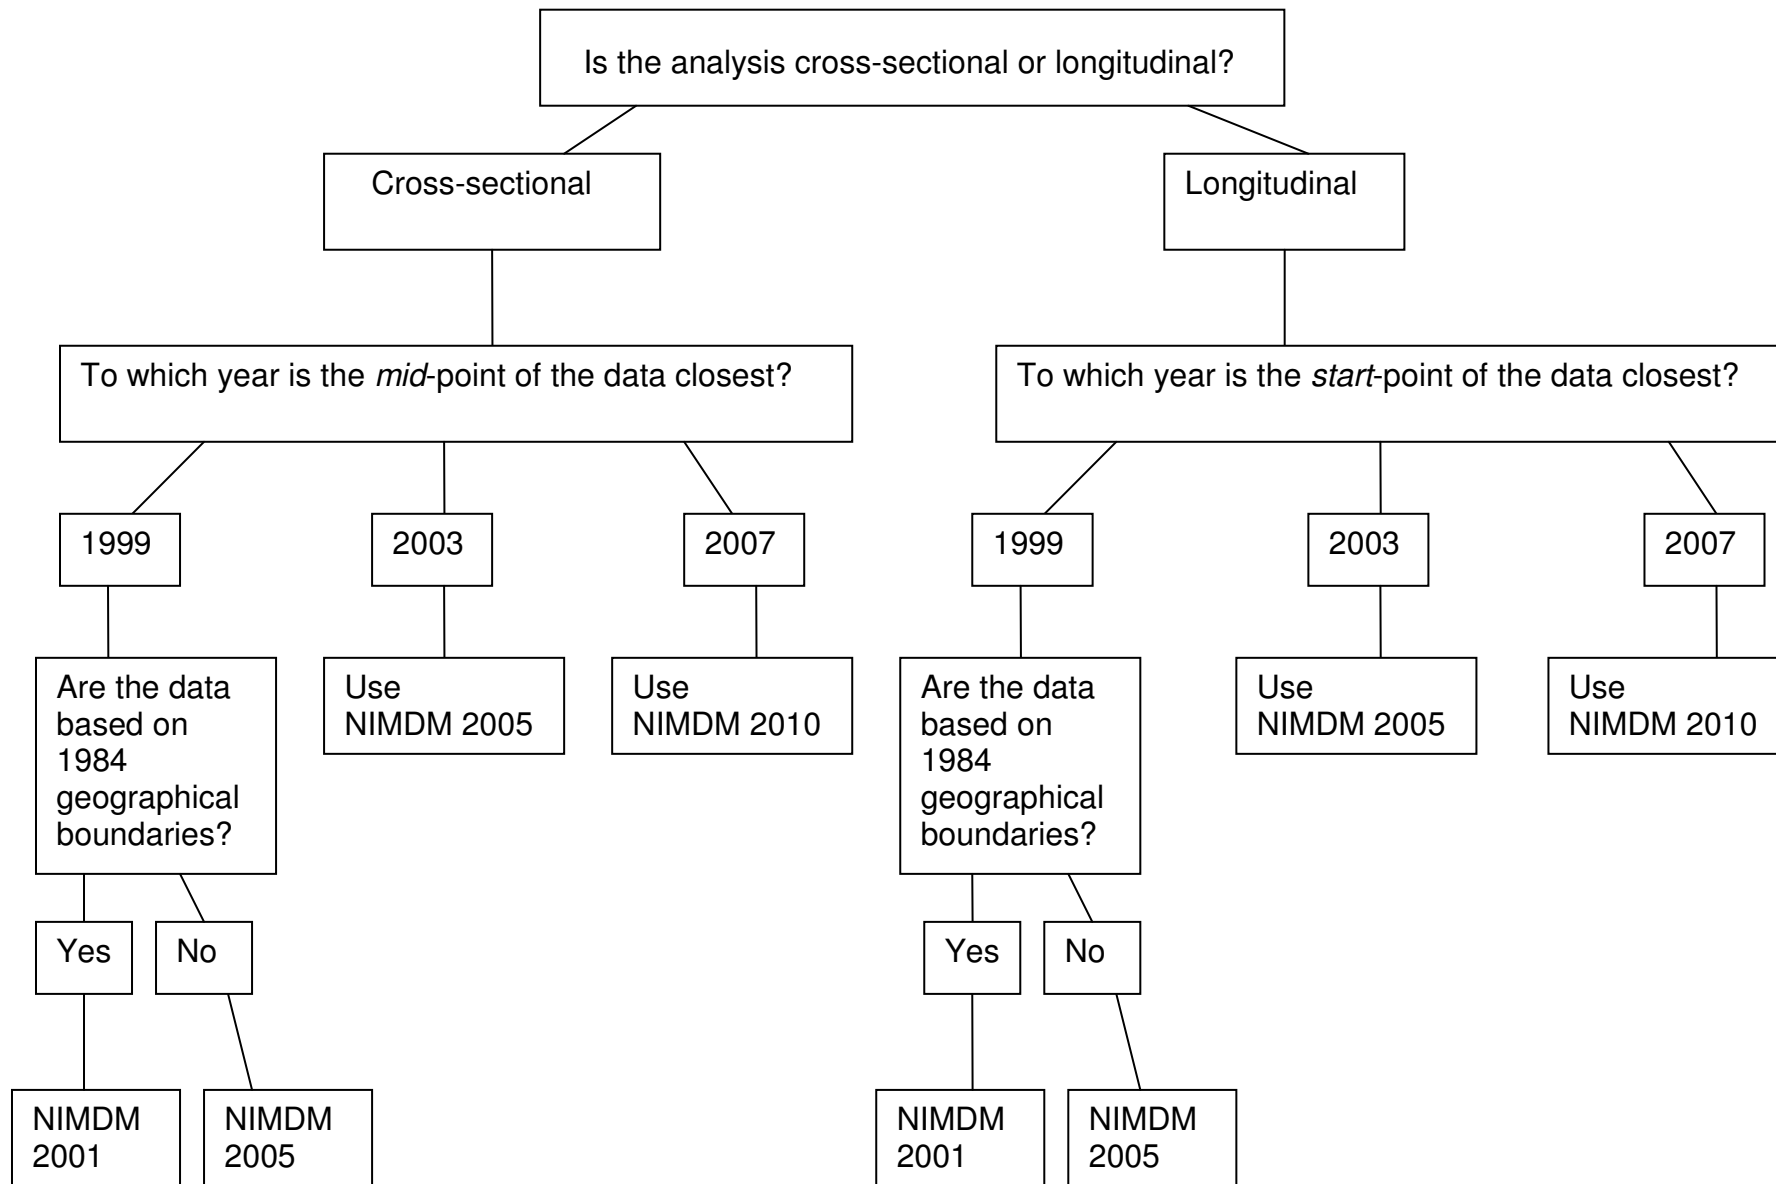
Is the analysis cross-sectional or longitudinal?

Cross-sectional

Longitudinal

To which year is the *mid*-point of the data closest?

To which year is the *start*-point of the data closest?

1999

2003

2007

1999

2003

2007

Are the data based on 1984 geographical boundaries?

Use NIMDM 2005

Use NIMDM 2010

Are the data based on 1984 geographical boundaries?

Use NIMDM 2005

Use NIMDM 2010

Yes

No

Yes

No

NIMDM 2001

NIMDM 2005

NIMDM 2001

NIMDM 2005